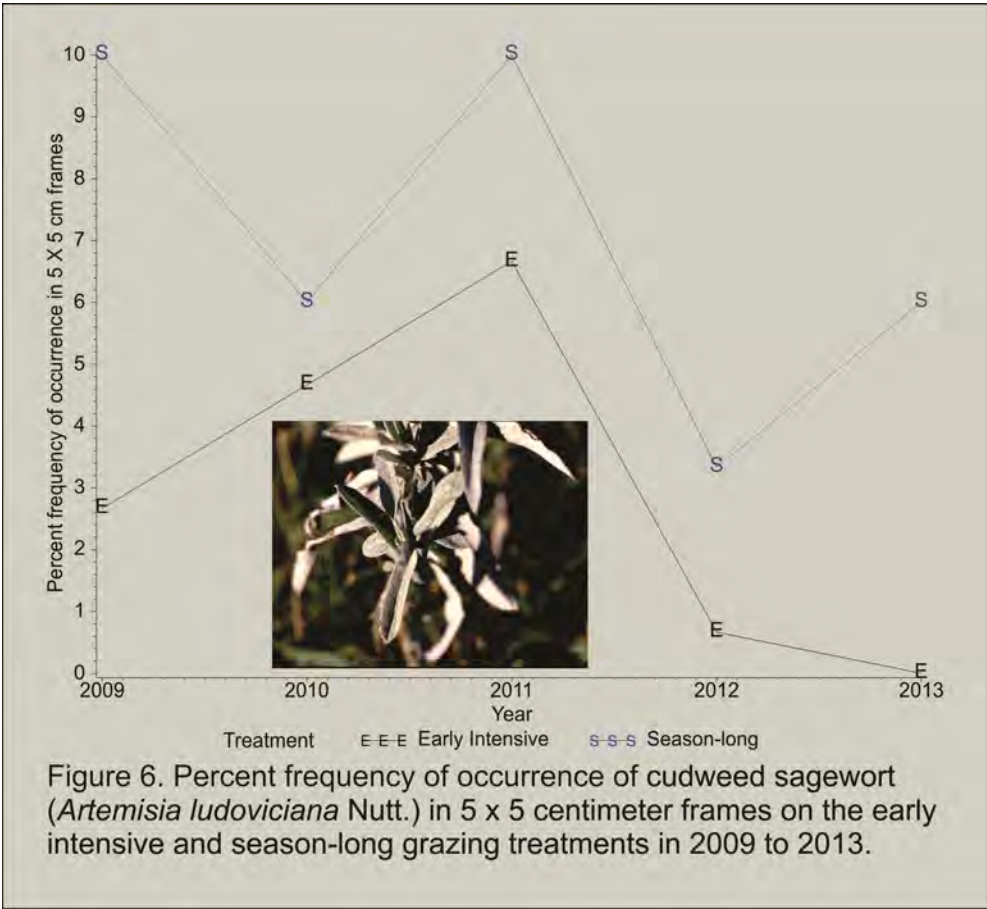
10 9 8 7 6 5 4 3 2 1 0

Percent frequency of occurrence in 5 X 5 cm frames

S S S S S
E E E E E

2009 2010 2011 2012 2013
Year

Treatment E E E Early Intensive S S S Season-long

Figure 6. Percent frequency of occurrence of cudweed sagewort (*Artemisia ludoviciana* Nutt.) in 5 x 5 centimeter frames on the early intensive and season-long grazing treatments in 2009 to 2013.